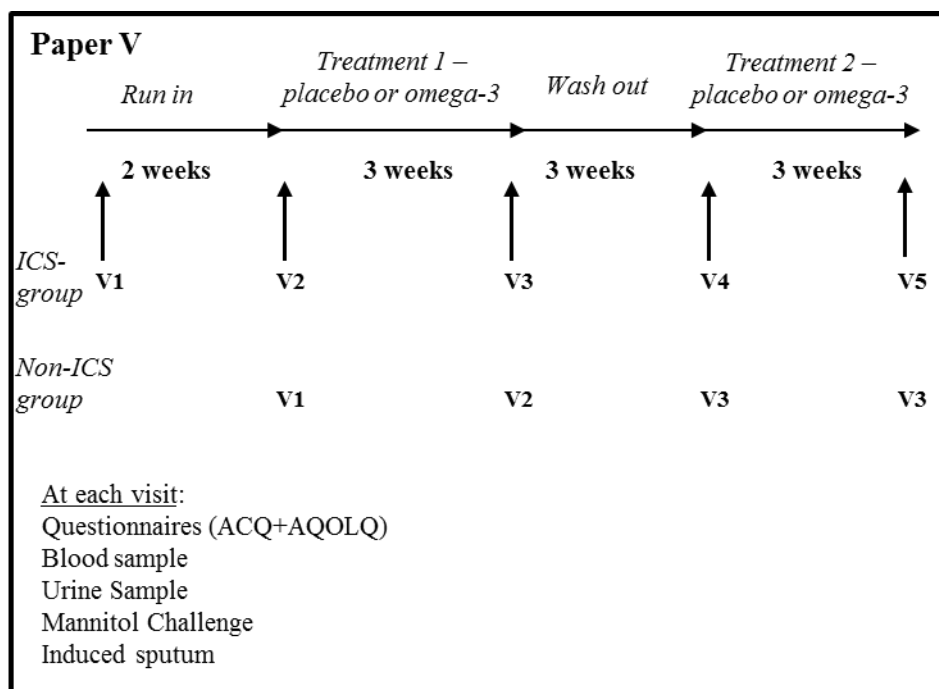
Paper V

Run in

Treatment 1 – placebo or omega-3

Wash out

Treatment 2 – placebo or omega-3

2 weeks

3 weeks

3 weeks

3 weeks

ICS-group

V1

V2

V3

V4

V5

Non-ICS group

V1

V2

V3

V3

At each visit:
Questionnaires (ACQ+AQOLQ)
Blood sample
Urine Sample
Mannitol Challenge
Induced sputum